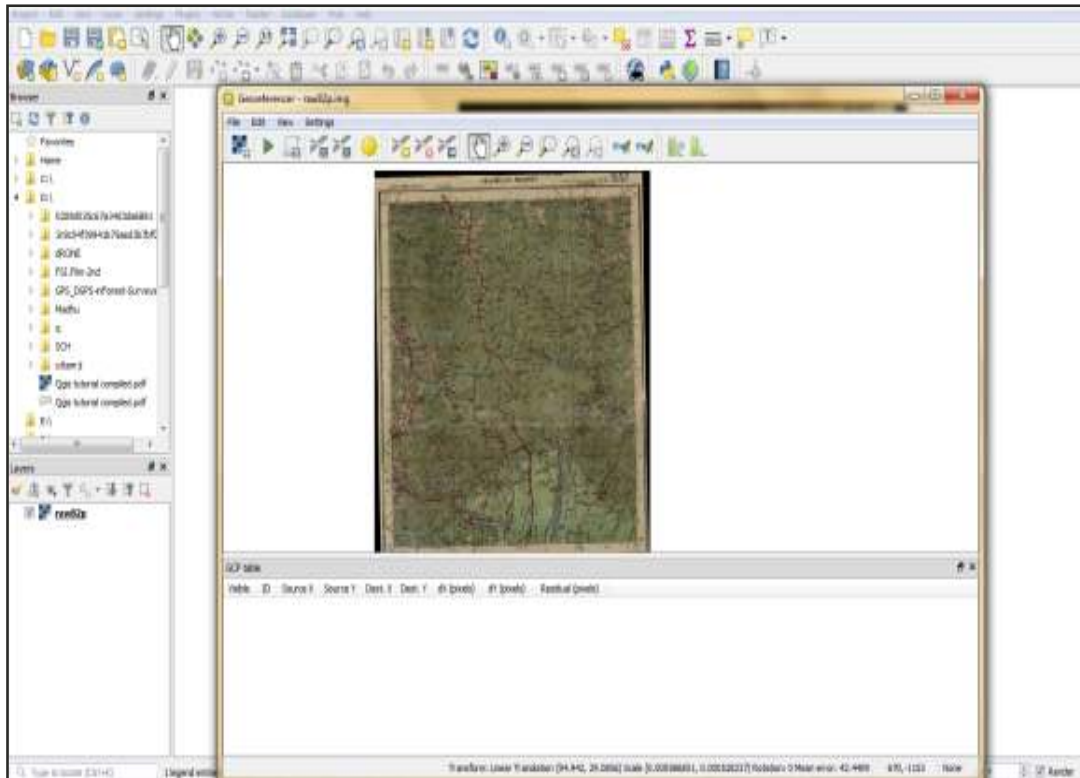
Browser

Favorites
Home
C:\
D:\
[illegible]
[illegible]
dRONE
FSI.Film 2nd
GPS_DGPS-nForest-Surveys
Madhu
s
SOI
urban
Qgis tutorial compiled.pdf
Qgis tutorial compiled.pdf
E:\

Layers

raw82p

Georeferencer - raw82p.img

File Edit View Settings

GCP table

Visible ID Source X Source Y Dest. X Dest. Y dX (pixels) dY (pixels) Residual (pixels)

Transform: Linear Translation (94.442, 29.0856) Scale (0.000388651, 0.000328237) Rotation: 0 Mean error: 42.4400 870,-1153 None

Type to locate (Ctrl+K)

Legend entries

Render